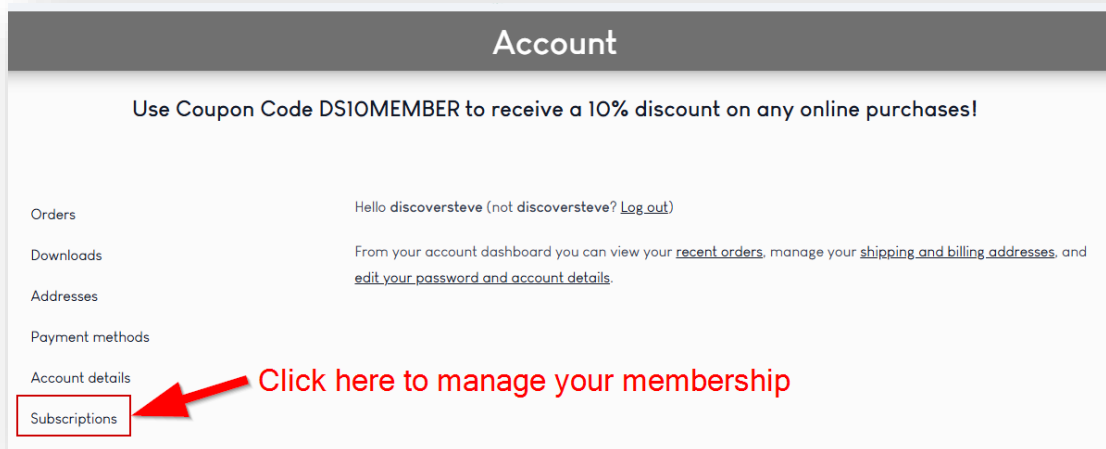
Account

Use Coupon Code DS10MEMBER to receive a 10% discount on any online purchases!

Orders

Downloads

Addresses

Payment methods

Account details

Subscriptions

Hello discoversteve (not discoversteve? Log out)

From your account dashboard you can view your recent orders, manage your shipping and billing addresses, and edit your password and account details.

Click here to manage your membership